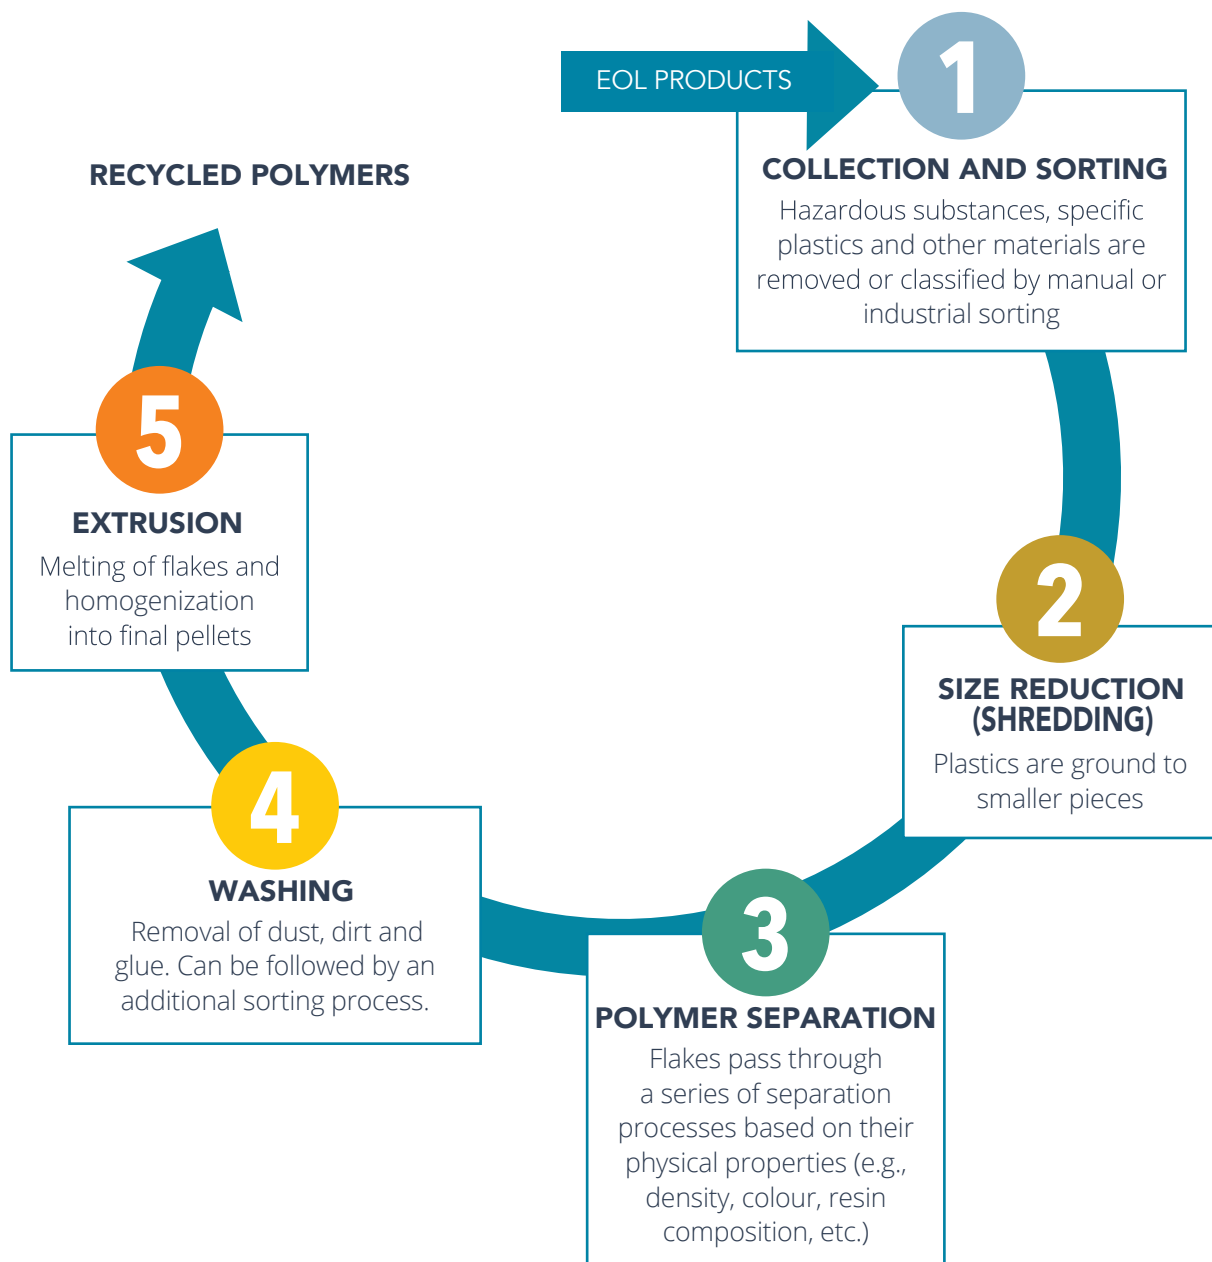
EOL PRODUCTS

1

COLLECTION AND SORTING

Hazardous substances, specific plastics and other materials are removed or classified by manual or industrial sorting

RECYCLED POLYMERS

2

SIZE REDUCTION (SHREDDING)

Plastics are ground to smaller pieces

3

POLYMER SEPARATION

Flakes pass through a series of separation processes based on their physical properties (e.g., density, colour, resin composition, etc.)

4

WASHING

Removal of dust, dirt and glue. Can be followed by an additional sorting process.

5

EXTRUSION

Melting of flakes and homogenization into final pellets